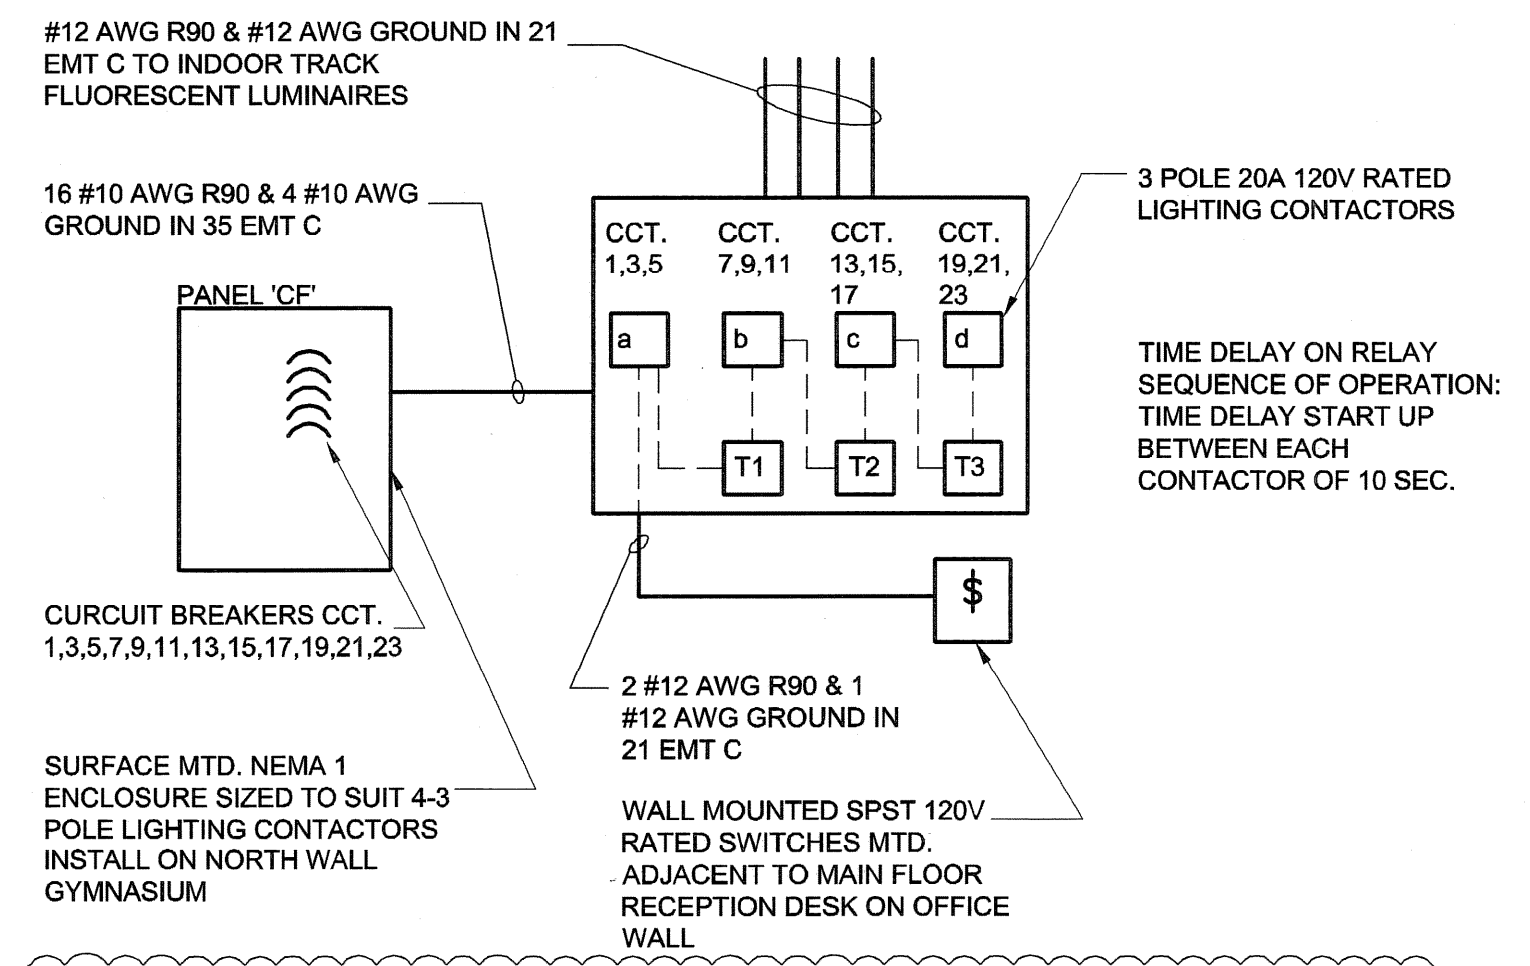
#12 AWG R90 & #12 AWG GROUND IN 21 EMT C TO INDOOR TRACK FLUORESCENT LUMINAIRES

16 #10 AWG R90 & 4 #10 AWG GROUND IN 35 EMT C

PANEL 'CF'

CCT. 1,3,5

CCT. 7,9,11

CCT. 13,15, 17

CCT. 19,21, 23

a

b

c

d

T1

T2

T3

3 POLE 20A 120V RATED LIGHTING CONTACTORS

TIME DELAY ON RELAY SEQUENCE OF OPERATION: TIME DELAY START UP BETWEEN EACH CONTACTOR OF 10 SEC.

$

CURCUIT BREAKERS CCT. 1,3,5,7,9,11,13,15,17,19,21,23

2 #12 AWG R90 & 1 #12 AWG GROUND IN 21 EMT C

SURFACE MTD. NEMA 1 ENCLOSURE SIZED TO SUIT 4-3 POLE LIGHTING CONTACTORS INSTALL ON NORTH WALL GYMNASIUM

WALL MOUNTED SPST 120V RATED SWITCHES MTD. ADJACENT TO MAIN FLOOR RECEPTION DESK ON OFFICE WALL